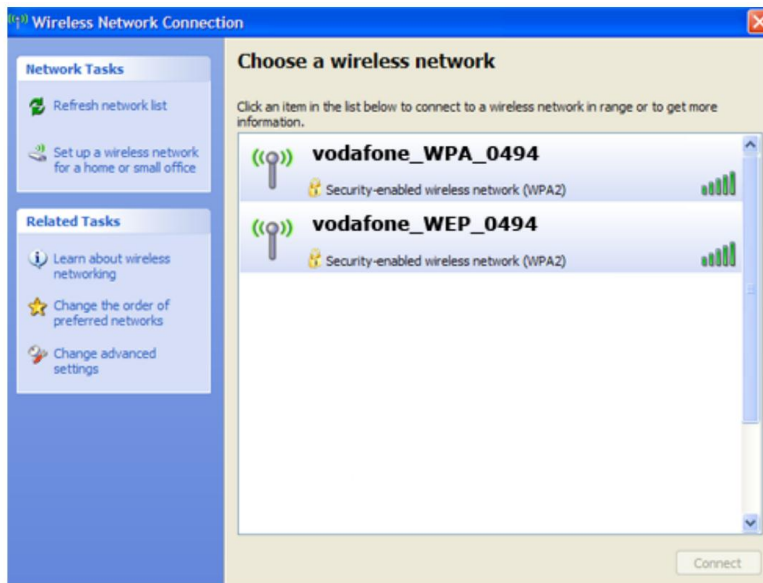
Wireless Network Connection

Network Tasks

Refresh network list

Set up a wireless network for a home or small office

Related Tasks

Learn about wireless networking

Change the order of preferred networks

Change advanced settings

Choose a wireless network

Click an item in the list below to connect to a wireless network in range or to get more information.

vodafone_WPA_0494

Security-enabled wireless network (WPA2)

vodafone_WEP_0494

Security-enabled wireless network (WPA2)

Connect